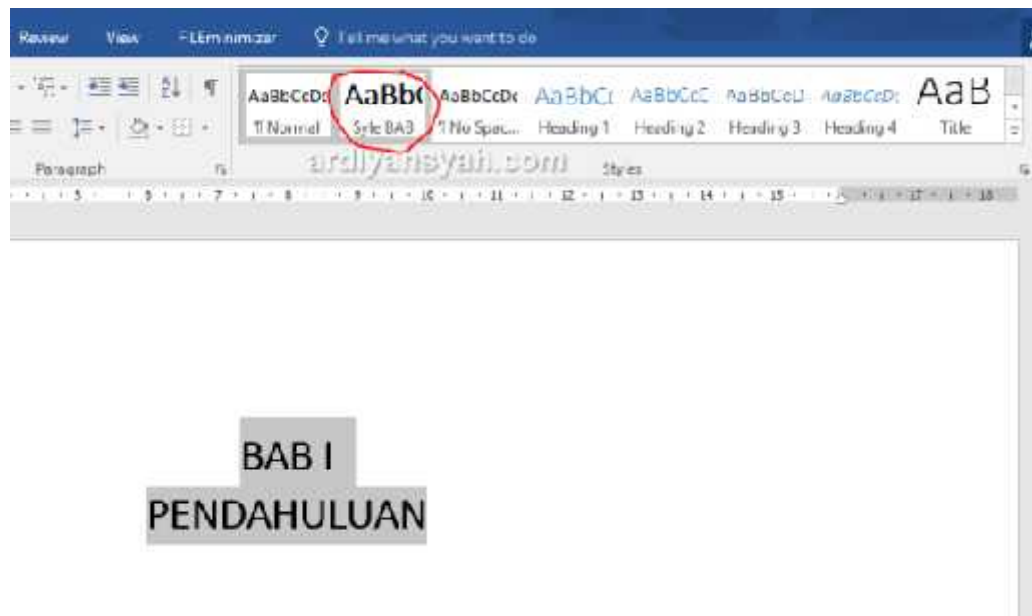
Review View FLEm nimzar Tell me what you want to do

AaBbCcDc AaBbC AaBbCcDc AaBbCc AaBbCcC AaBbCcD AaBbCcD AaB
¶ Normal Style BAB ¶ No Spac... Heading 1 Heading 2 Heading 3 Heading 4 Title

Paragraph ardiyansyah.com Styles

BAB I
PENDAHULUAN